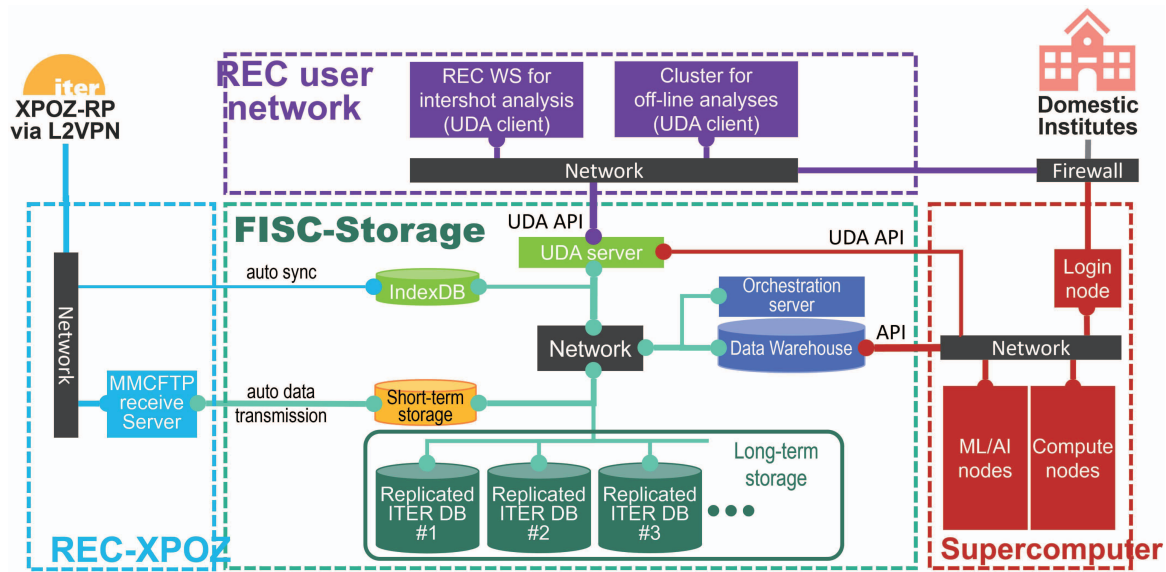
iter
XPOZ-RP via L2VPN

REC user network

REC WS for intershot analysis (UDA client)

Cluster for off-line analyses (UDA client)

Network

Domestic Institutes

Firewall

FISC-Storage

UDA API

UDA server

UDA API

Login node

auto sync

IndexDB

Orchestration server

Network

Network

Data Warehouse

API

Network

MMCFTP receive Server

auto data transmission

Short-term storage

Long-term storage

Replicated ITER DB #1

Replicated ITER DB #2

Replicated ITER DB #3

ML/AI nodes

Compute nodes

REC-XPOZ

Supercomputer